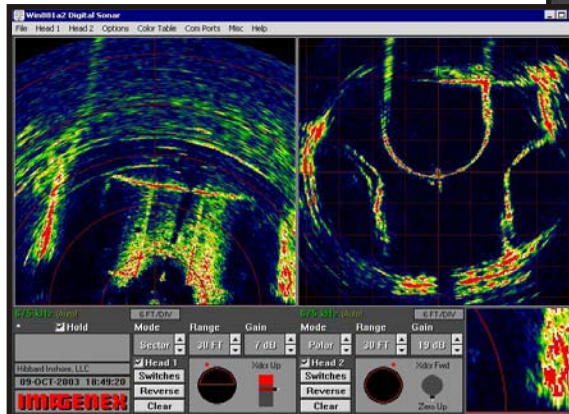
Win881a2 Digital Sonar

File Head 1 Head 2 Options Color Table Com Ports Misc Help

675 kHz (Auto)

6 FT/DIV

Hold

Mode

Sector

Range

30 FT

Gain

7 dB

Head 1

Switches

Reverse

Clear

Xdcr Up

Hibbard Inshore, LLC

09-OCT-2003 18:49:20

IMAGENEX

675 kHz (Auto)

6 FT/DIV

Mode

Polar

Range

30 FT

Gain

19 dB

Head 2

Switches

Reverse

Clear

Xdcr Fwd

Zero Up